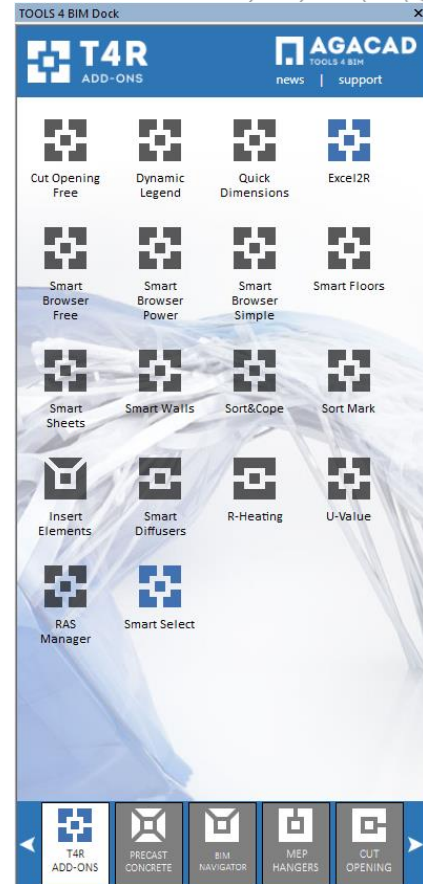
TOOLS 4 BIM Dock
×

T4R
ADD-ONS

AGACAD
TOOLS 4 BIM
news | support

Cut Opening Free
Dynamic Legend
Quick Dimensions
Excel2R

Smart Browser Free
Smart Browser Power
Smart Browser Simple
Smart Floors

Smart Sheets
Smart Walls
Sort&Cope
Sort Mark

Insert Elements
Smart Diffusers
R-Heating
U-Value

RAS Manager
Smart Select

T4R ADD-ONS
PRECAST CONCRETE
BIM NAVIGATOR
MEP HANGERS
CUT OPENING